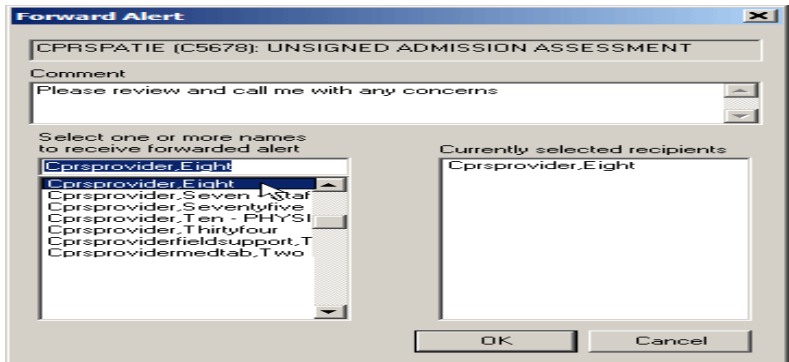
Forward Alert

CPRSPATIE (C5678): UNSIGNED ADMISSION ASSESSMENT

Comment

Please review and call me with any concerns

Select one or more names to receive forwarded alert

Cprsprovider,Eight

Cprsprovider,Eight
Cprsprovider,Seven - Staf
Cprsprovider,Seventyfive
Cprsprovider,Ten - PHYSI
Cprsprovider,Thirtyfour
Cprsproviderfieldsupport,T
Cprsprovidermedtab,Two

Currently selected recipients

Cprsprovider,Eight

OK

Cancel